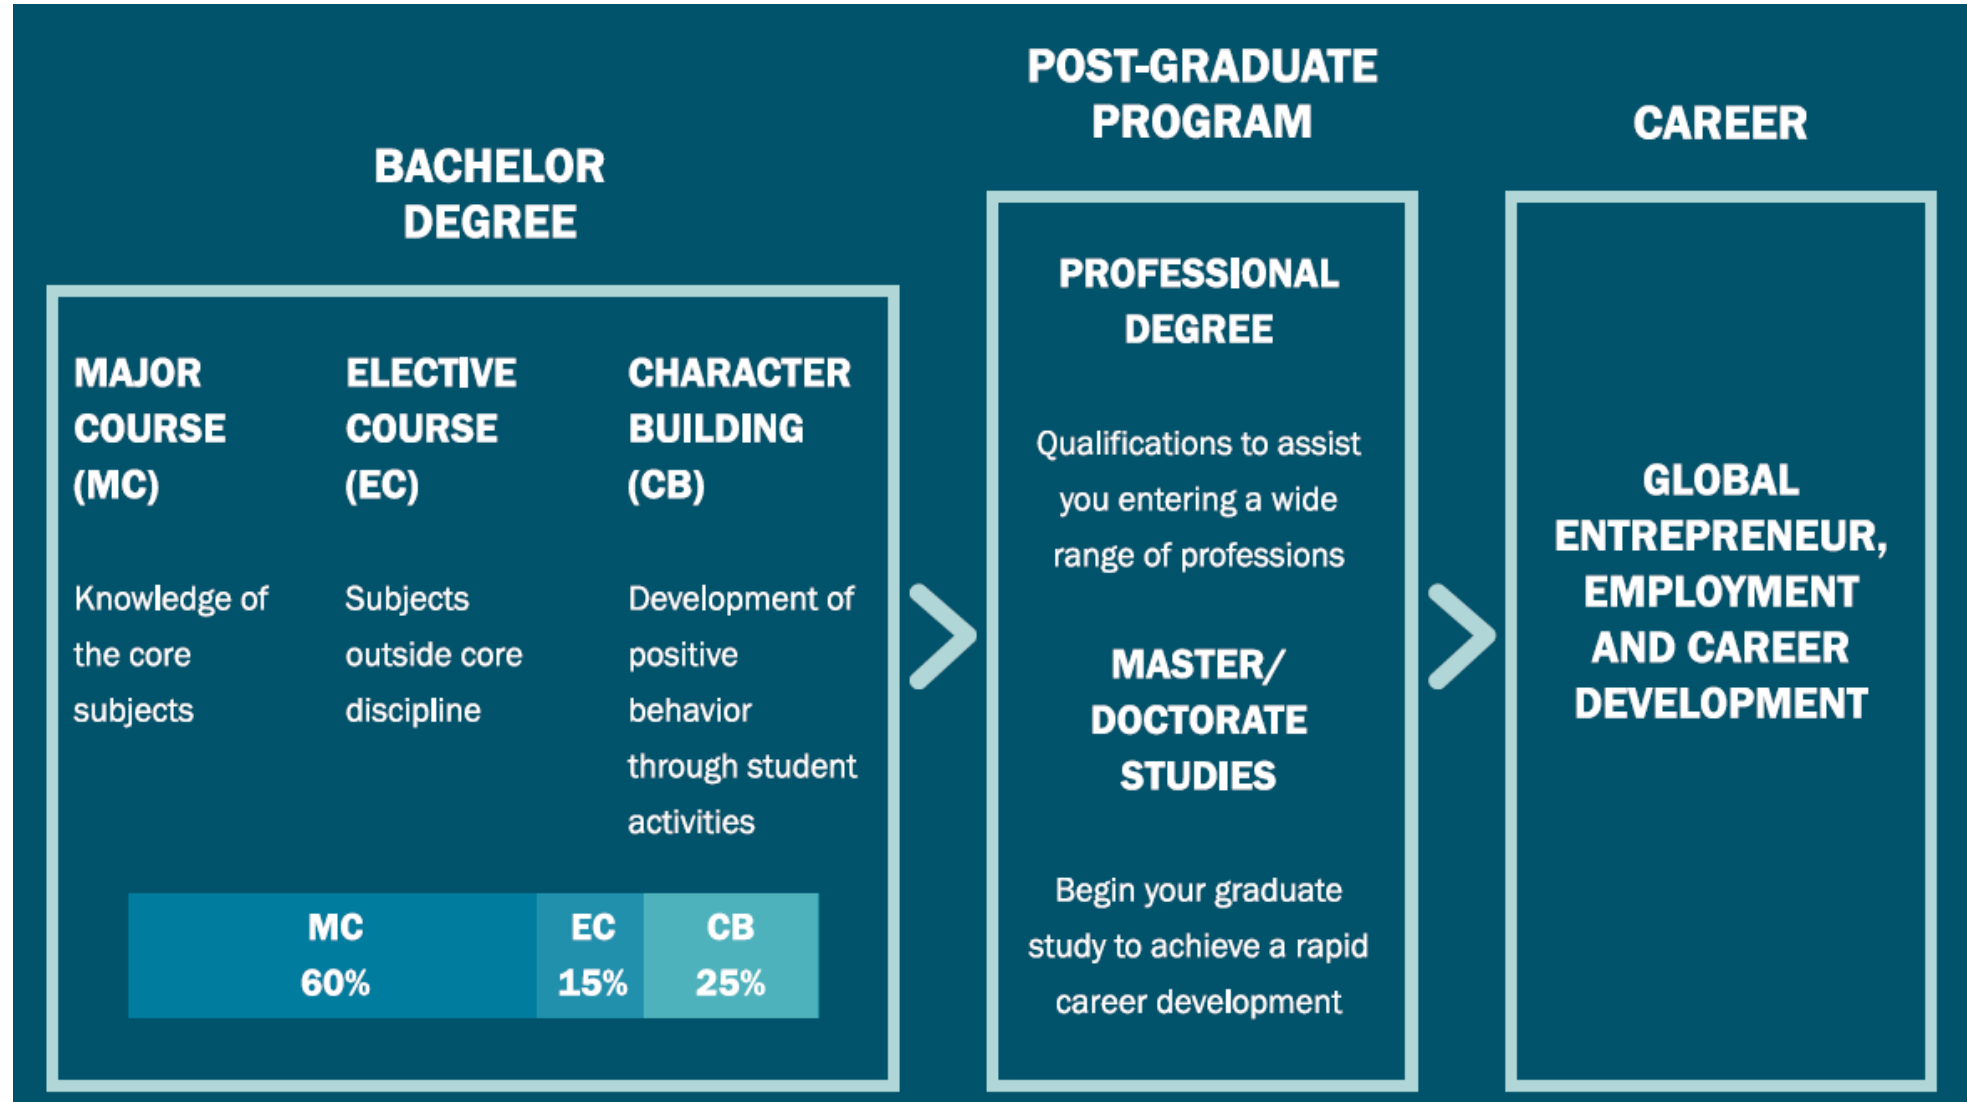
BACHELOR DEGREE

MAJOR COURSE (MC)

Knowledge of the core subjects

ELECTIVE COURSE (EC)

Subjects outside core discipline

CHARACTER BUILDING (CB)

Development of positive behavior through student activities

MC 60%

EC 15%

CB 25%

POST-GRADUATE PROGRAM

PROFESSIONAL DEGREE

Qualifications to assist you entering a wide range of professions

MASTER/ DOCTORATE STUDIES

Begin your graduate study to achieve a rapid career development

CAREER

GLOBAL ENTREPRENEUR, EMPLOYMENT AND CAREER DEVELOPMENT